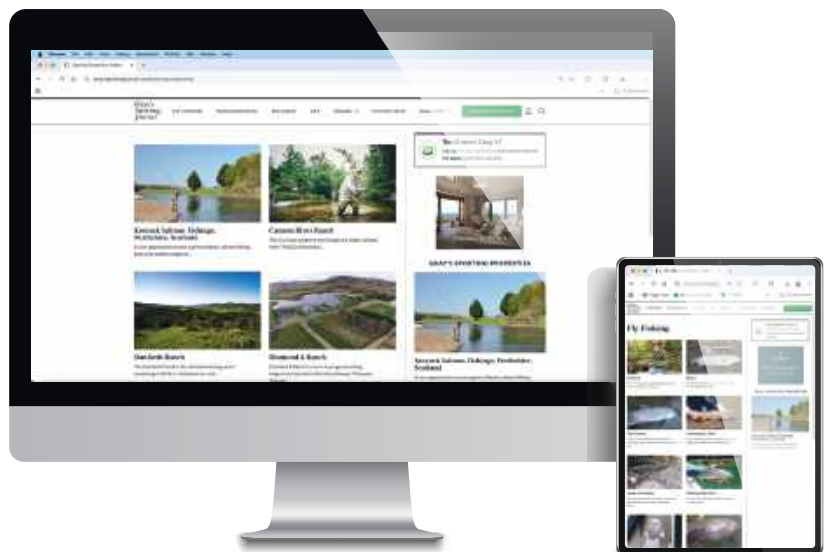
Gray's Sporting Journal

Kinnaird Salmon Fishings, Perthshire, Scotland

Cameron River Ranch

Dunbeth Ranch

Diamond A Ranch

GRAY'S SPORTING PROPERTIES

Kinnaird Salmon Fishings, Perthshire, Scotland

Fly Fishing